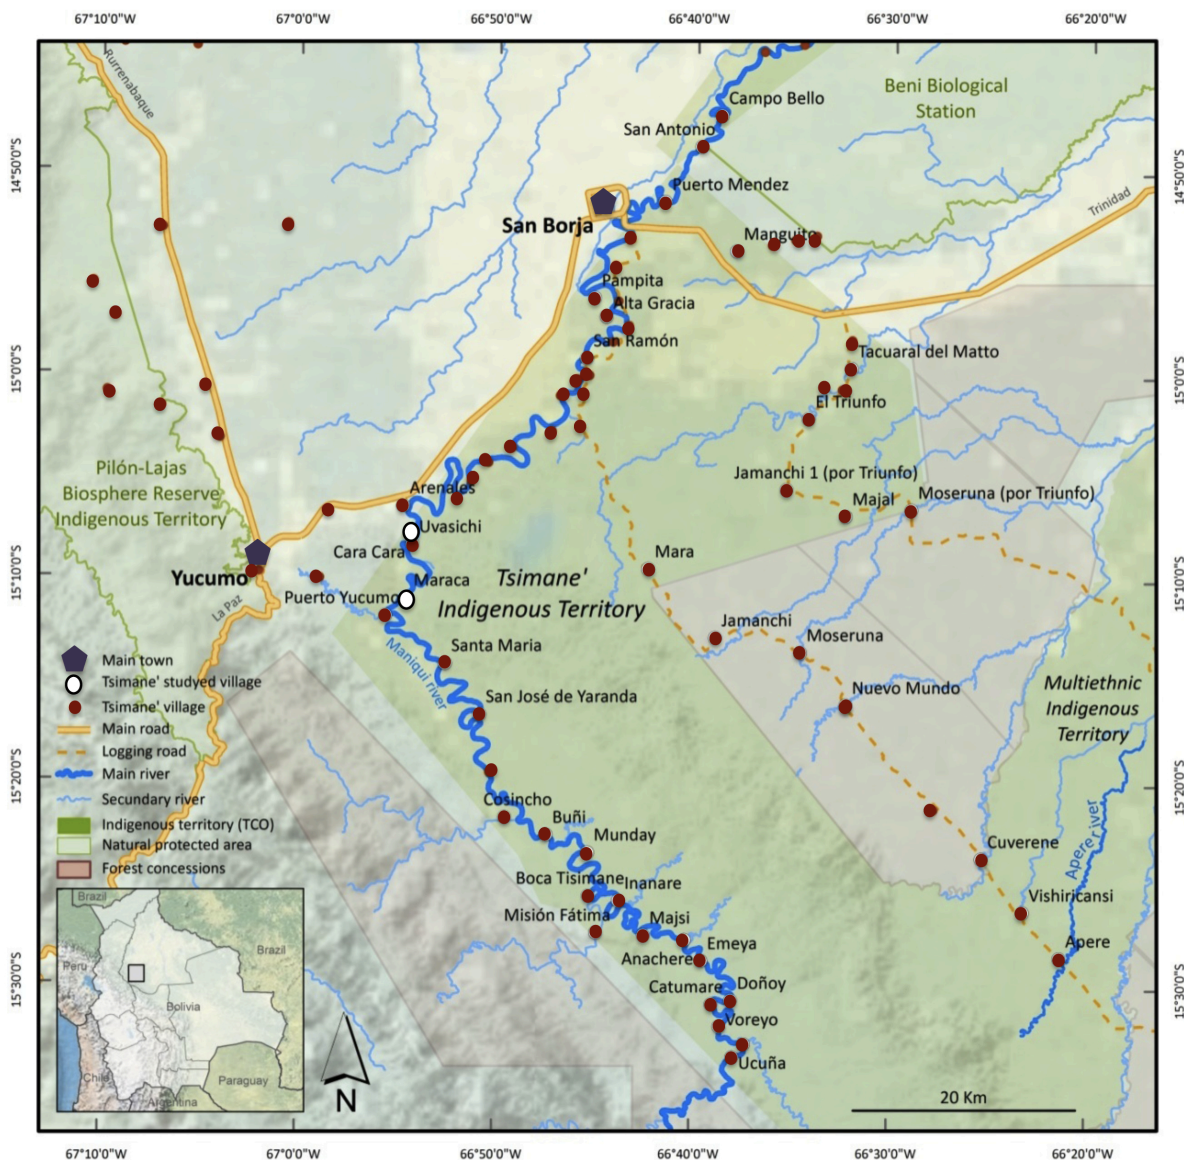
67°10'0"W 67°0'0"W 66°50'0"W 66°40'0"W 66°30'0"W 66°20'0"W

14°50'0"S
15°0'0"S
15°10'0"S
15°20'0"S
15°30'0"S

Rurrenabaque

Beni Biological Station

Campo Bello
San Antonio
Puerto Mendez
San Borja
Trinidad
Manguito
Pampita
Alta Gracia
San Ramón
Tacuaral del Matto
El Triunfo
Jamanchi 1 (por Triunfo)
Majal
Moseruna (por Triunfo)
Arenales
Uvasichi
Cara Cara
Maraca
Puerto Yucumo
Mara
Tsimane' Indigenous Territory
Pilón-Lajas Biosphere Reserve Indigenous Territory
Yucumo
La Paz
Jamanchi
Moseruna
Nuevo Mundo
Santa Maria
Maniqui river
San José de Yaranda
Multiethnic Indigenous Territory
Cosincho
Buñi
Munday
Boca Tisimane
Inanare
Misión Fátima
Majsi
Emeya
Anachere
Catumare
Doñoy
Voreyo
Ucuña
Cuverene
Vishiricansi
Apere
Apere river

Main town
Tsimane' studyed village
Tsimane' village
Main road
Logging road
Main river
Secundary river
Indigenous territory (TCO)
Natural protected area
Forest concessions

Brazil
Brazil
Peru
Bolivia
Chile
Paraguay
Argentina

N

20 Km